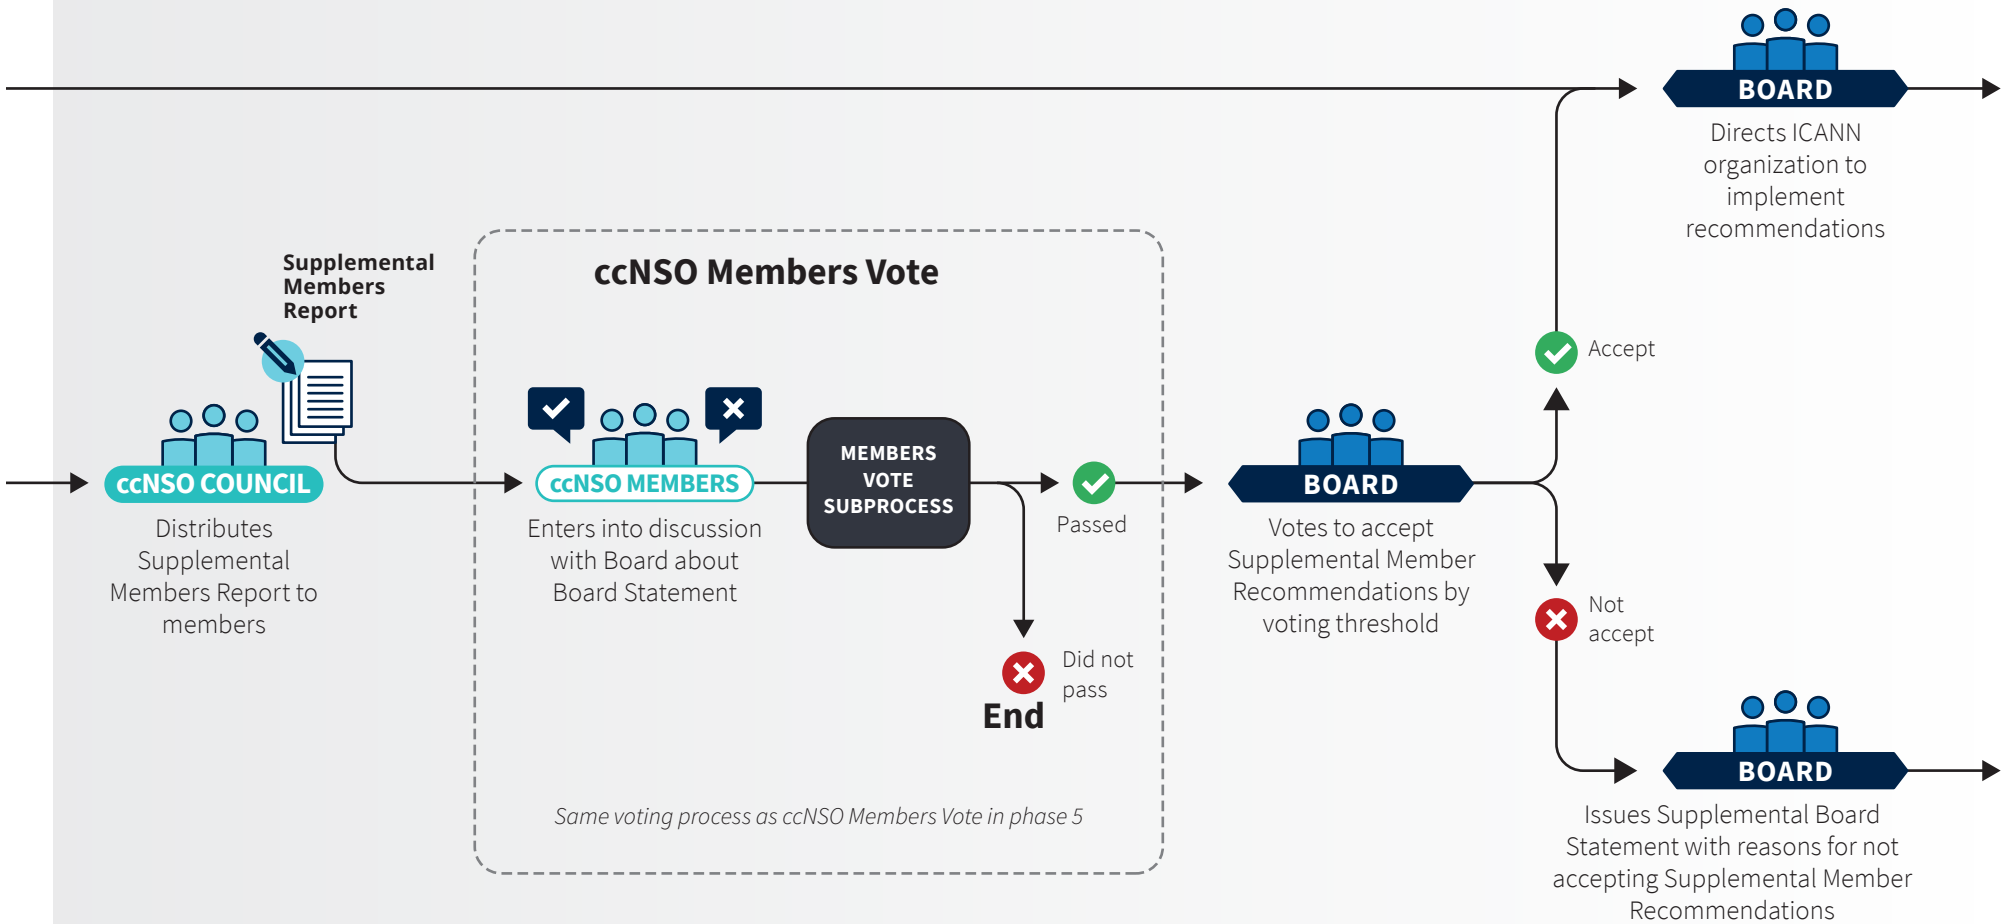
BOARD

Directs ICANN organization to implement recommendations

Supplemental Members Report

ccNSO Members Vote

Accept

ccNSO COUNCIL

Distributes Supplemental Members Report to members

ccNSO MEMBERS

Enters into discussion with Board about Board Statement

MEMBERS VOTE SUBPROCESS

Passed

BOARD

Votes to accept Supplemental Member Recommendations by voting threshold

Not accept

Did not pass

End

Same voting process as ccNSO Members Vote in phase 5

BOARD

Issues Supplemental Board Statement with reasons for not accepting Supplemental Member Recommendations